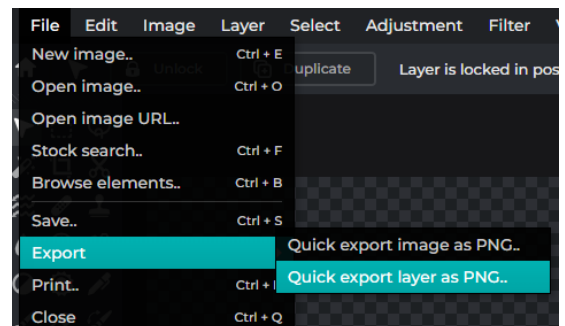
File Edit Image Layer Select Adjustment Filter V

New image.. Ctrl + E
Open image.. Ctrl + O
Open image URL..
Stock search.. Ctrl + F
Browse elements.. Ctrl + B
Save.. Ctrl + S
Export
Print.. Ctrl + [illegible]
Close Ctrl + Q

Unlock
Duplicate
Layer is locked in pos

Quick export image as PNG..
Quick export layer as PNG..